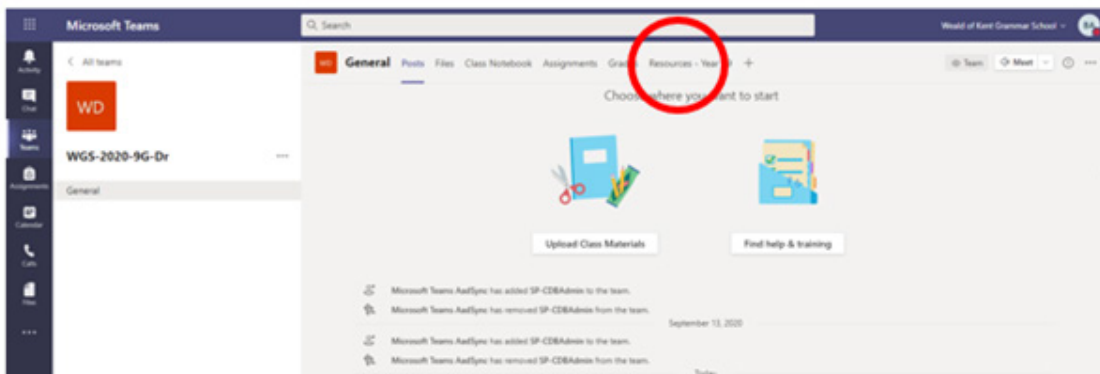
Microsoft Teams

Search

Weald of Kent Grammar School

Activity

Chat

Teams

Assignments

Calendar

Calls

Files

...

< All teams

WD

WGS-2020-9G-Dr

...

General

WD

General

Posts

Files

Class Notebook

Assignments

Grades

Resources - Year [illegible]

+

Team

Meet

Choose where you want to start

Upload Class Materials

Find help & training

Microsoft Teams AadSync has added SP-CDBAdmin to the team.

Microsoft Teams AadSync has removed SP-CDBAdmin from the team.

September 13, 2020

Microsoft Teams AadSync has added SP-CDBAdmin to the team.

Microsoft Teams AadSync has removed SP-CDBAdmin from the team.

Today